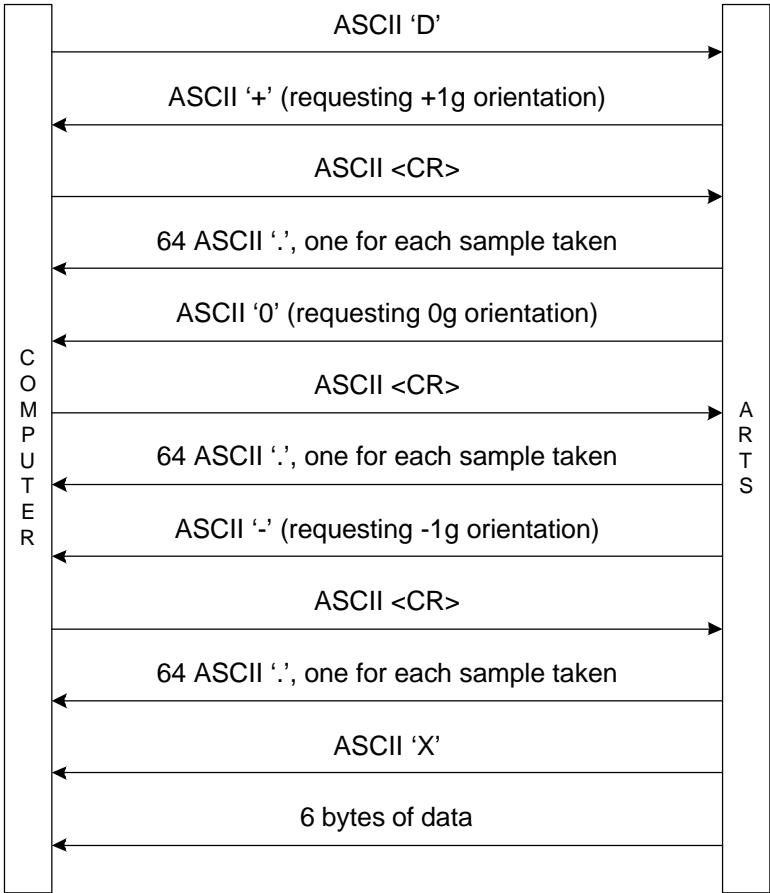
COMPUTER

ARTS

ASCII ‘D’

ASCII ‘+’ (requesting +1g orientation)

ASCII <CR>

64 ASCII ‘.’, one for each sample taken

ASCII ‘0’ (requesting 0g orientation)

ASCII <CR>

64 ASCII ‘.’, one for each sample taken

ASCII ‘-’ (requesting -1g orientation)

ASCII <CR>

64 ASCII ‘.’, one for each sample taken

ASCII ‘X’

6 bytes of data